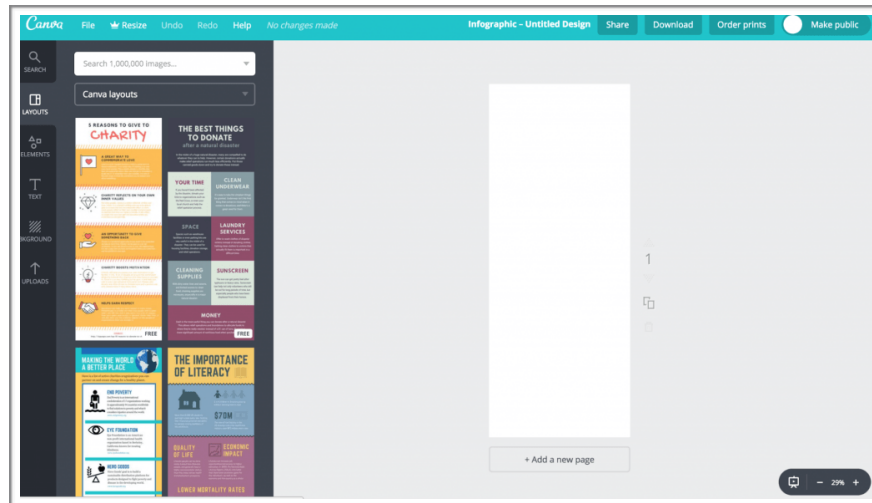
Canva File Resize Undo Redo Help No changes made

Infographic – Untitled Design Share Download Order prints Make public

SEARCH

LAYOUTS

ELEMENTS

TEXT

BKGROUND

UPLOADS

Search 1,000,000 images...

Canva layouts

5 REASONS TO GIVE TO CHARITY

FREE

THE BEST THINGS TO DONATE after a natural disaster

YOUR TIME

CLEAN UNDERWEAR

SPACE

LAUNDRY SERVICES

CLEANING SUPPLIES

SUNSCREEN

MONEY

FREE

MAKING THE WORLD A BETTER PLACE

THE IMPORTANCE OF LITERACY

$70M

QUALITY OF LIFE

ECONOMIC IMPACT

LOWER MORTALITY RATES

1

+ Add a new page

29%